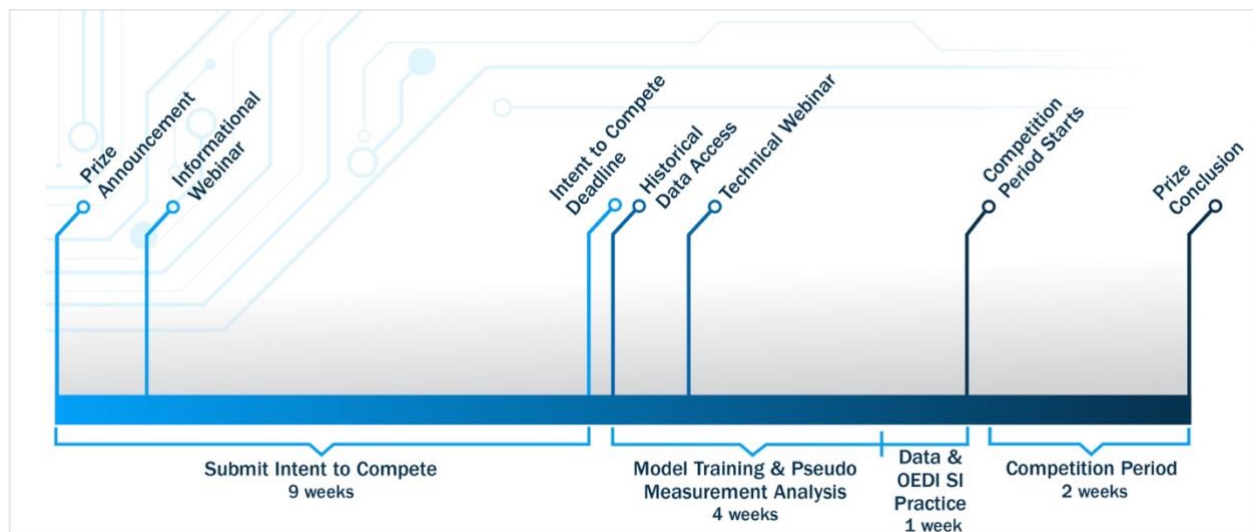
Prize Announcement

Informational Webinar

Intent to Compete Deadline

Historical Data Access

Technical Webinar

Competition Period Starts

Prize Conclusion

Submit Intent to Compete
9 weeks

Model Training & Pseudo Measurement Analysis
4 weeks

Data & OEDI SI Practice
1 week

Competition Period
2 weeks